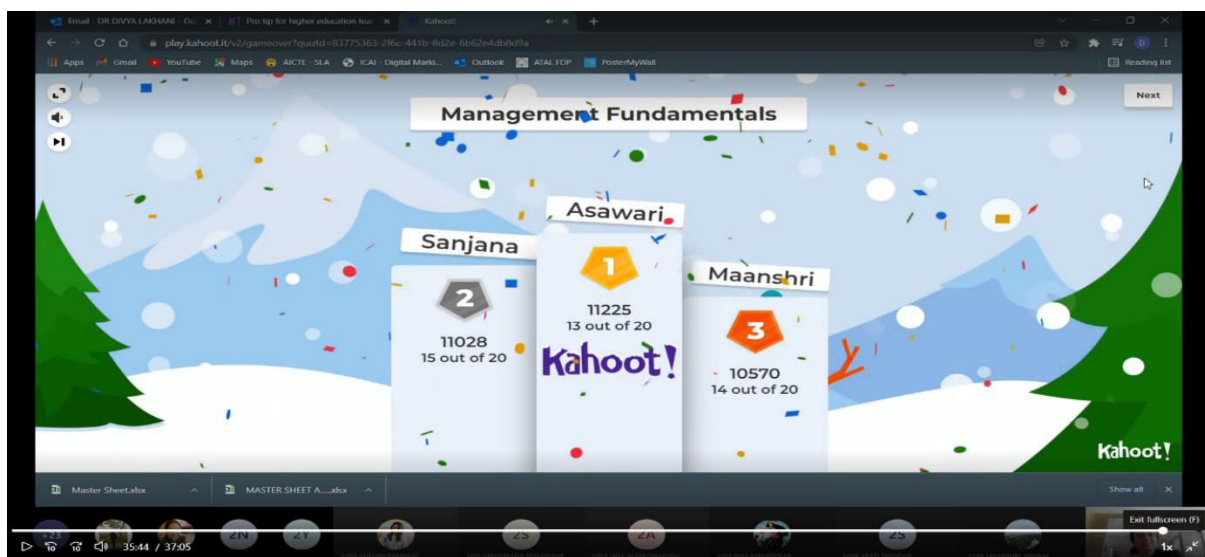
Email - DR DIVYA LAKHANI - Ou × | Pro tip for higher education tea × | Kahoot! ×

play.kahoot.it/v2/gameover?quizId=83775363-2f6c-441b-8d2e-6b62e4db8d9a

Apps Gmail YouTube Maps AICTE - SLA ICAI - Digital Marki... Outlook ATAL FDP PosterMyWall Reading list

Next

Management Fundamentals

Asawari

1

11225
13 out of 20

Kahoot!

Sanjana

2

11028
15 out of 20

Maanshri

3

10570
14 out of 20

Kahoot!

Master Sheet.xlsx | MASTER SHEET A....xlsx | Show all ×

+21 2N 2Y 2S 2A 2S

Exit fullscreen (F)

10 10 35:44 / 37:05 1x